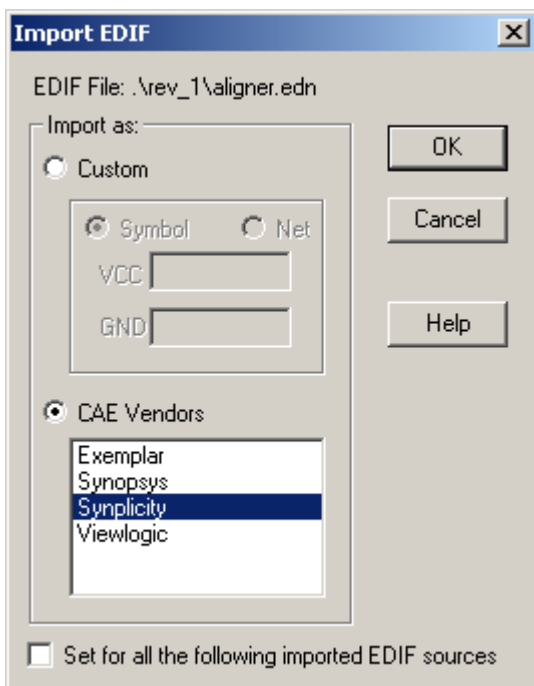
Import EDIF

EDIF File: .\rev_1\aligner.edn

Import as:

Custom

Symbol

Net

VCC

GND

CAE Vendors

Exemplar
Synopsys
Synplicity
Viewlogic

OK

Cancel

Help

Set for all the following imported EDIF sources